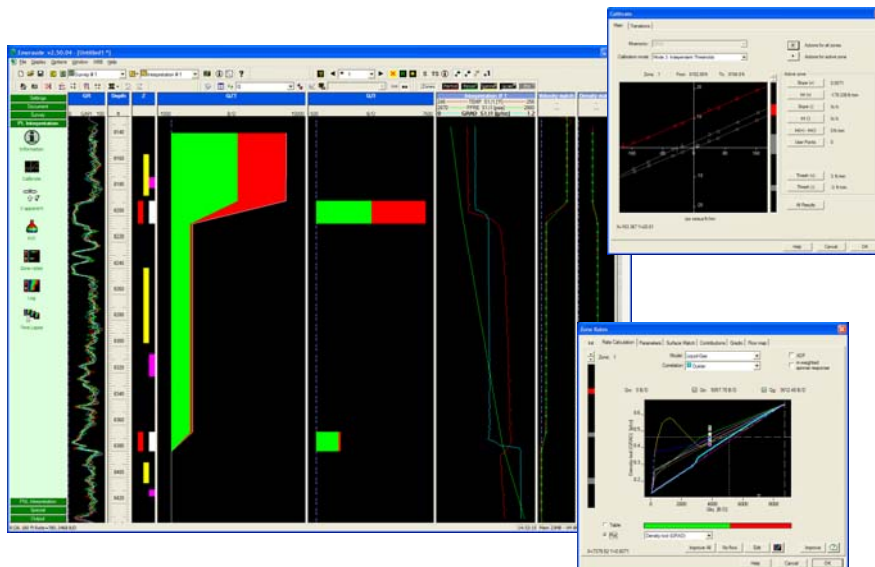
Emeraude v2.50.04 - [Untitled1 *]

File Display Options Window KRB Help

Settings
Document
Survey
PL Interpretation

Information
Calibrate
Q apparent
Zone rates
Log
Time Lapse

PSL Interpretation
Special
Output

GR
Depth
Z
Q/T
Q/T
Interpretation # 1
TEMP
PRES
GRAD
Velocity match
Density match

8140
8160
8180
8200
8220
8240
8260
8280
8300
8320
8340
8360
8380
8400
8420

Calibrate

Main | Transitions

Calibration mode: Mode 1: Independent Thresholds

Actions for all zones
Actions for active zone

Zone 1

Active zone
Slope (+)
Int (+)
Slope (-)
Int (-)
Vth+ - Vth2
User Points
Thresh (+)
Thresh (-)
All Results

Help Cancel OK

Zone Rates

Rate Calculation | Parameters | Surface Match | Contributions | Graphs | Flow map

Zone 1

Model: Liquid-Gas
Correlation: Dukler

Qo 0 B/D
Qw 9397.75 B/D
Qg 3912.45 B/D

Table
Plot

Improve All
No Flow
Edit
Improve

Help Cancel OK